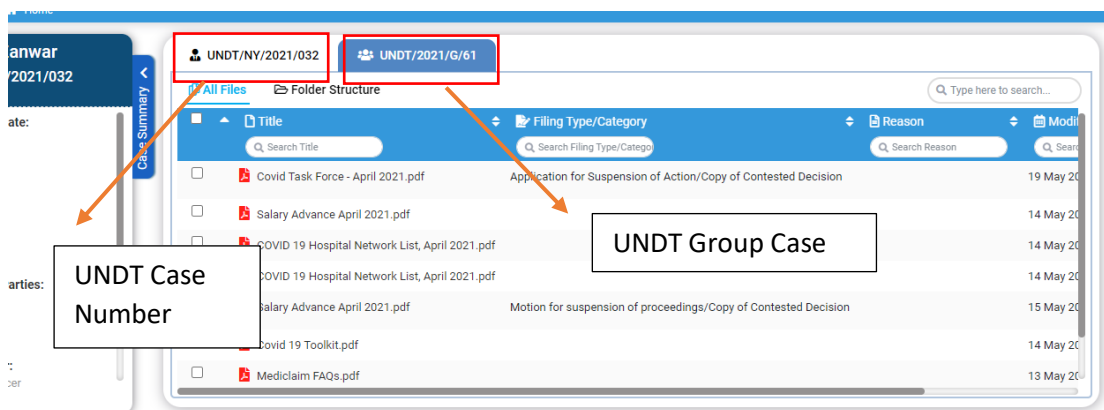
Home

anwar
/2021/032

ate:

arties:

:
cer

Case Summary

UNDT/NY/2021/032

UNDT/2021/G/61

All Files
Folder Structure

Type here to search...

| | Title | Filing Type/Category | Reason | Modi |
|---|---|---|---|---|
| | Search Title | Search Filing Type/Catego | Search Reason | Sear |
| | Covid Task Force - April 2021.pdf | Application for Suspension of Action/Copy of Contested Decision | | 19 May 2 |
| | Salary Advance April 2021.pdf | | | 14 May 2 |
| | COVID 19 Hospital Network List, April 2021.pdf | | | 14 May 2 |
| | COVID 19 Hospital Network List, April 2021.pdf | | | 14 May 2 |
| | Salary Advance April 2021.pdf | Motion for suspension of proceedings/Copy of Contested Decision | | 15 May 2 |
| | Covid 19 Toolkit.pdf | | | 14 May 2 |
| | Mediclaim FAQs.pdf | | | 13 May 2 |

UNDT Group Case

UNDT Case Number